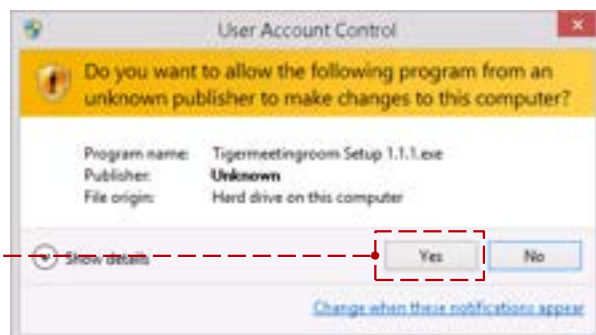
User Account Control

Do you want to allow the following program from an unknown publisher to make changes to this computer?

Program name: Tigermeetingroom Setup 1.1.1.exe
Publisher: Unknown
File origin: Hard drive on this computer

Show details

Yes

No

Change when these notifications appear